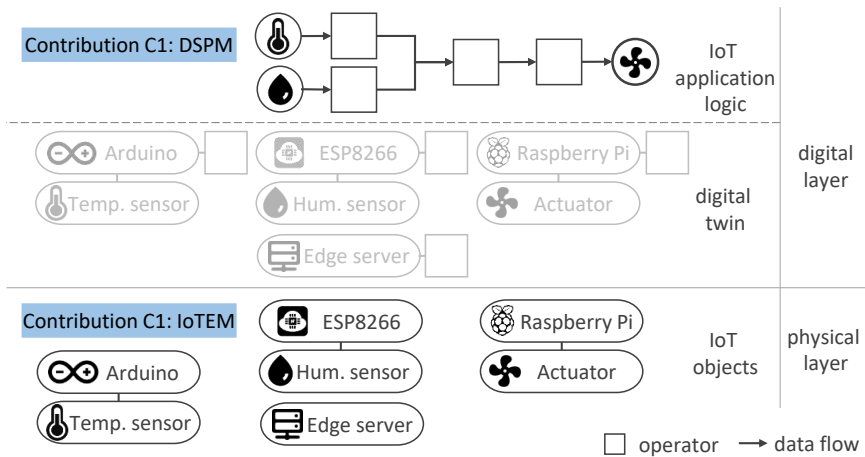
Contribution C1: DSPM

IoT application logic

Arduino

ESP8266

Raspberry Pi

Temp. sensor

Hum. sensor

Actuator

digital twin

digital layer

Edge server

Contribution C1: IoTEM

ESP8266

Raspberry Pi

Arduino

Hum. sensor

Actuator

IoT objects

physical layer

Temp. sensor

Edge server

operator → data flow